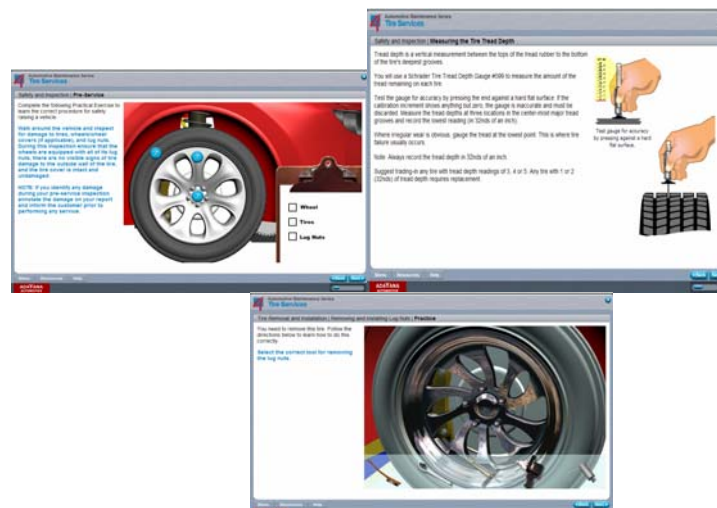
Automotive Maintenance Series
Tire Services

Safety and Inspection | Pre-Service

Complete the following Practical Exercise to learn the correct procedure for safely raising a vehicle.

Walk around the vehicle and inspect for damage to tires, wheel/center covers (if applicable), and lug nuts. During this inspection ensure that the wheels are equipped with all of its lug nuts, there are no visible signs of tire damage to the outside wall of the tire, and the tire cover is intact and undamaged.

NOTE: If you identify any damage during your pre-service inspection annotate the damage on your report and inform the customer prior to performing any service.

Wheel
Tires
Lug Nuts

Menu Resources Help

Automotive Maintenance Series
Tire Services

Safety and Inspection | Measuring the Tire Tread Depth

Tread depth is a vertical measurement between the tops of the tread rubber to the bottom of the tire's deepest grooves.

You will use a Schrader Tire Tread Depth Gauge #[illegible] to measure the amount of the tread remaining on each tire.

Test the gauge for accuracy by pressing the end against a hard flat surface. If the calibration increment shows anything but zero, the gauge is inaccurate and must be discarded. Measure the tread depths at three locations in the center-most major tread grooves and record the lowest reading (in 32nds of an inch).

Where irregular wear is obvious, gauge the tread at the lowest point. This is where tire failure usually occurs.

Note: Always record the tread depth in 32nds of an inch.

Suggest trading-in any tire with tread depth readings of 3, 4 or 5. Any tire with 1 or 2 (32nds) of tread depth requires replacement.

Test gauge for accuracy by pressing against a hard flat surface.

Menu Resources Help

Automotive Maintenance Series
Tire Services

Tire Removal and Installation | Removing and Installing Lug Nuts | Practice

You need to remove this tire. Follow the directions below to learn how to do this correctly.

Select the correct tool for removing the lug nuts.

Menu Resources Help